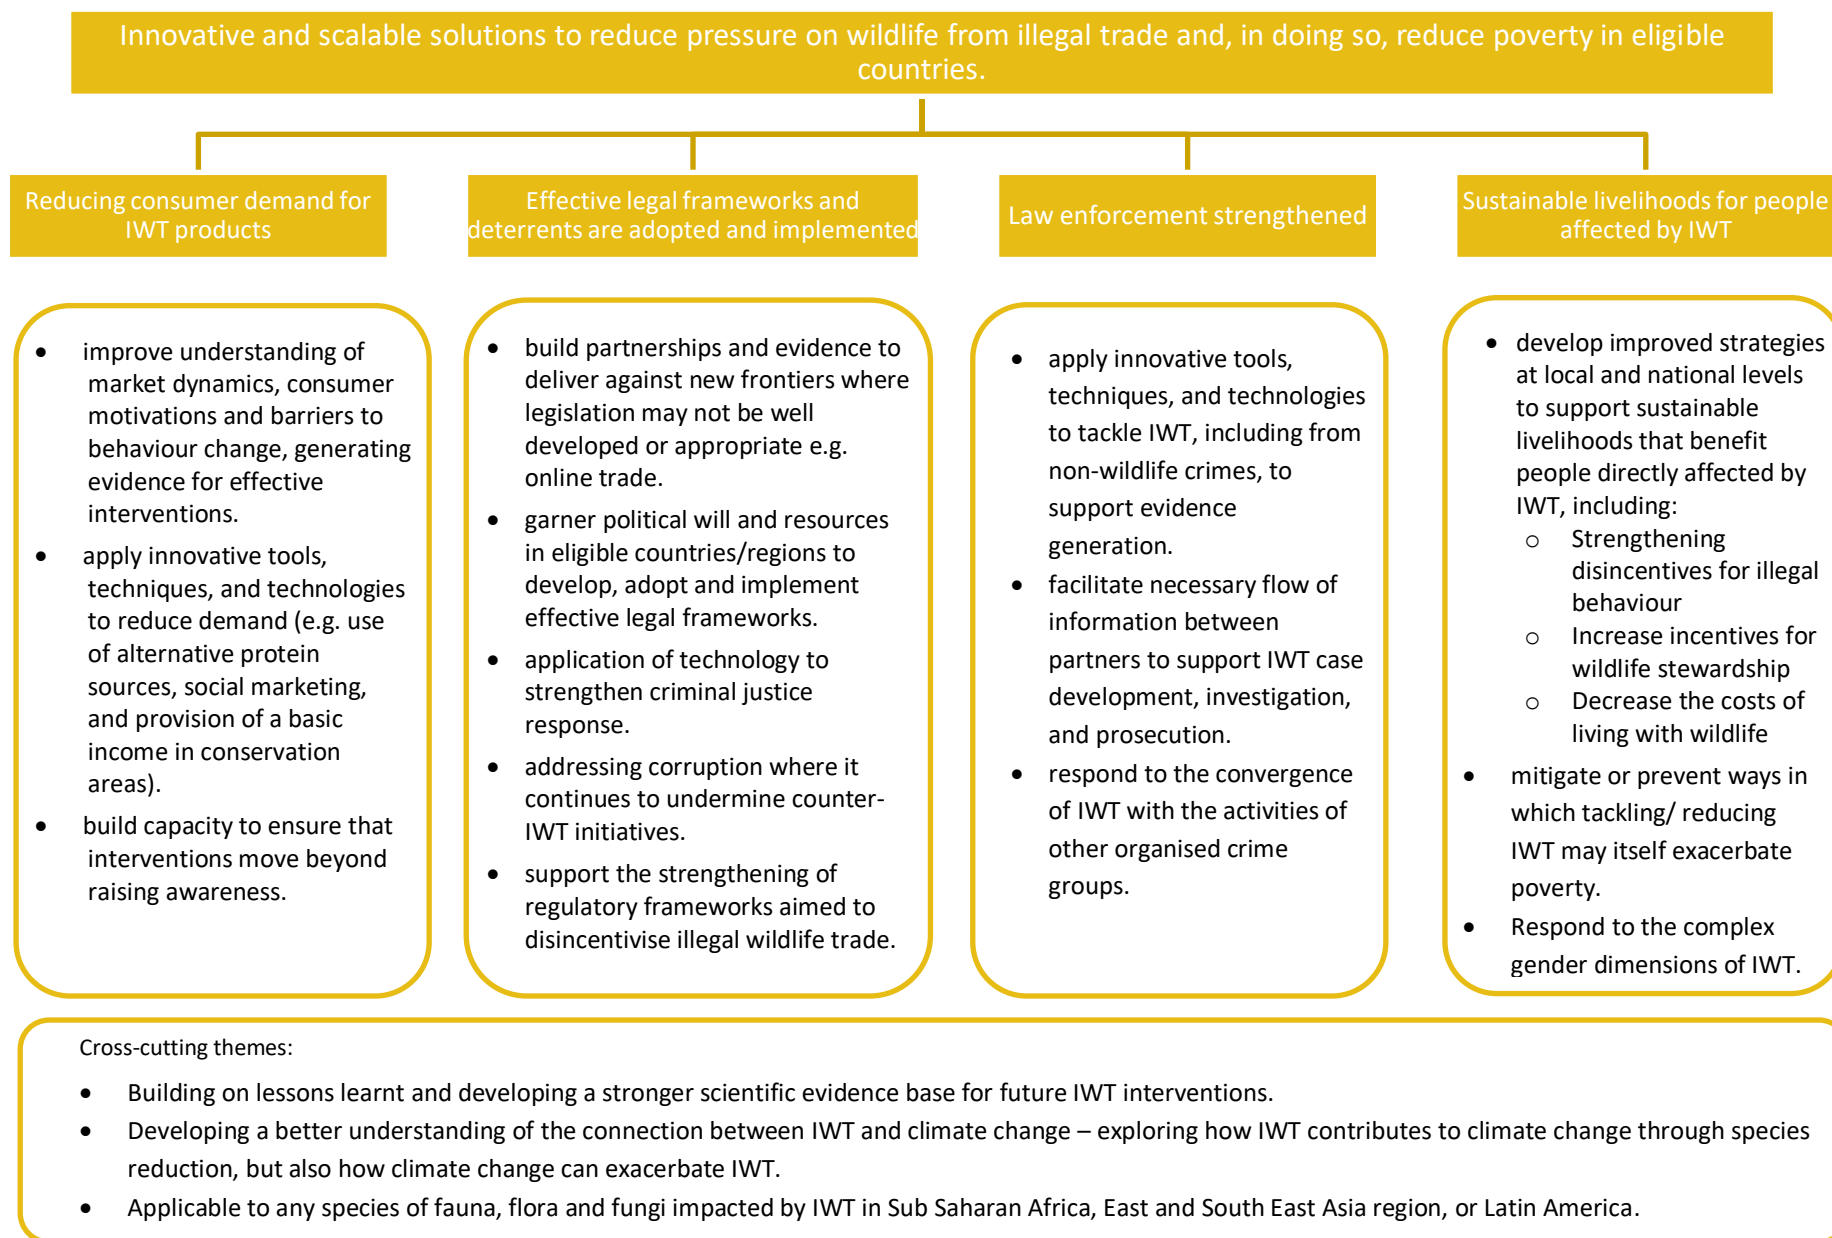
Innovative and scalable solutions to reduce pressure on wildlife from illegal trade and, in doing so, reduce poverty in eligible countries.

Reducing consumer demand for IWT products

- improve understanding of market dynamics, consumer motivations and barriers to behaviour change, generating evidence for effective interventions.
- apply innovative tools, techniques, and technologies to reduce demand (e.g. use of alternative protein sources, social marketing, and provision of a basic income in conservation areas).
- build capacity to ensure that interventions move beyond raising awareness.

Effective legal frameworks and deterrents are adopted and implemented

- build partnerships and evidence to deliver against new frontiers where legislation may not be well developed or appropriate e.g. online trade.
- garner political will and resources in eligible countries/regions to develop, adopt and implement effective legal frameworks.
- application of technology to strengthen criminal justice response.
- addressing corruption where it continues to undermine counter-IWT initiatives.
- support the strengthening of regulatory frameworks aimed to disincentivise illegal wildlife trade.

Law enforcement strengthened

- apply innovative tools, techniques, and technologies to tackle IWT, including from non-wildlife crimes, to support evidence generation.
- facilitate necessary flow of information between partners to support IWT case development, investigation, and prosecution.
- respond to the convergence of IWT with the activities of other organised crime groups.

Sustainable livelihoods for people affected by IWT

- develop improved strategies at local and national levels to support sustainable livelihoods that benefit people directly affected by IWT, including:
  - Strengthening disincentives for illegal behaviour
  - Increase incentives for wildlife stewardship
  - Decrease the costs of living with wildlife
- mitigate or prevent ways in which tackling/ reducing IWT may itself exacerbate poverty.
- Respond to the complex gender dimensions of IWT.

Cross-cutting themes:

- Building on lessons learnt and developing a stronger scientific evidence base for future IWT interventions.
- Developing a better understanding of the connection between IWT and climate change – exploring how IWT contributes to climate change through species reduction, but also how climate change can exacerbate IWT.
- Applicable to any species of fauna, flora and fungi impacted by IWT in Sub Saharan Africa, East and South East Asia region, or Latin America.